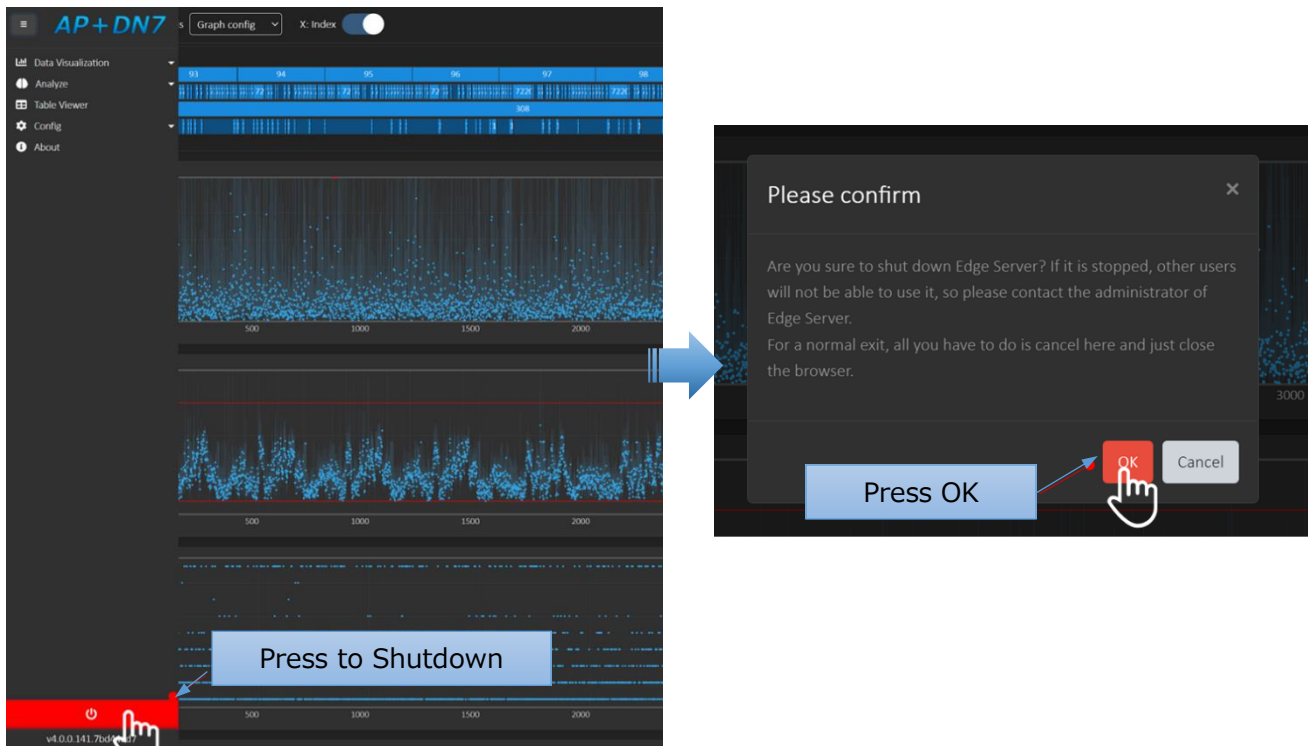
≡ AP+DN7

s Graph config X: Index

Data Visualization
Analyze
Table Viewer
Config
About

93 94 95 96 97 98

308

500 1000 1500 2000

500 1000 1500 2000

500 1000 1500 2000

Press to Shutdown

v4.0.0.141.7bd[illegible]

Please confirm ×

Are you sure to shut down Edge Server? If it is stopped, other users will not be able to use it, so please contact the administrator of Edge Server.
For a normal exit, all you have to do is cancel here and just close the browser.

3000

OK Cancel

Press OK